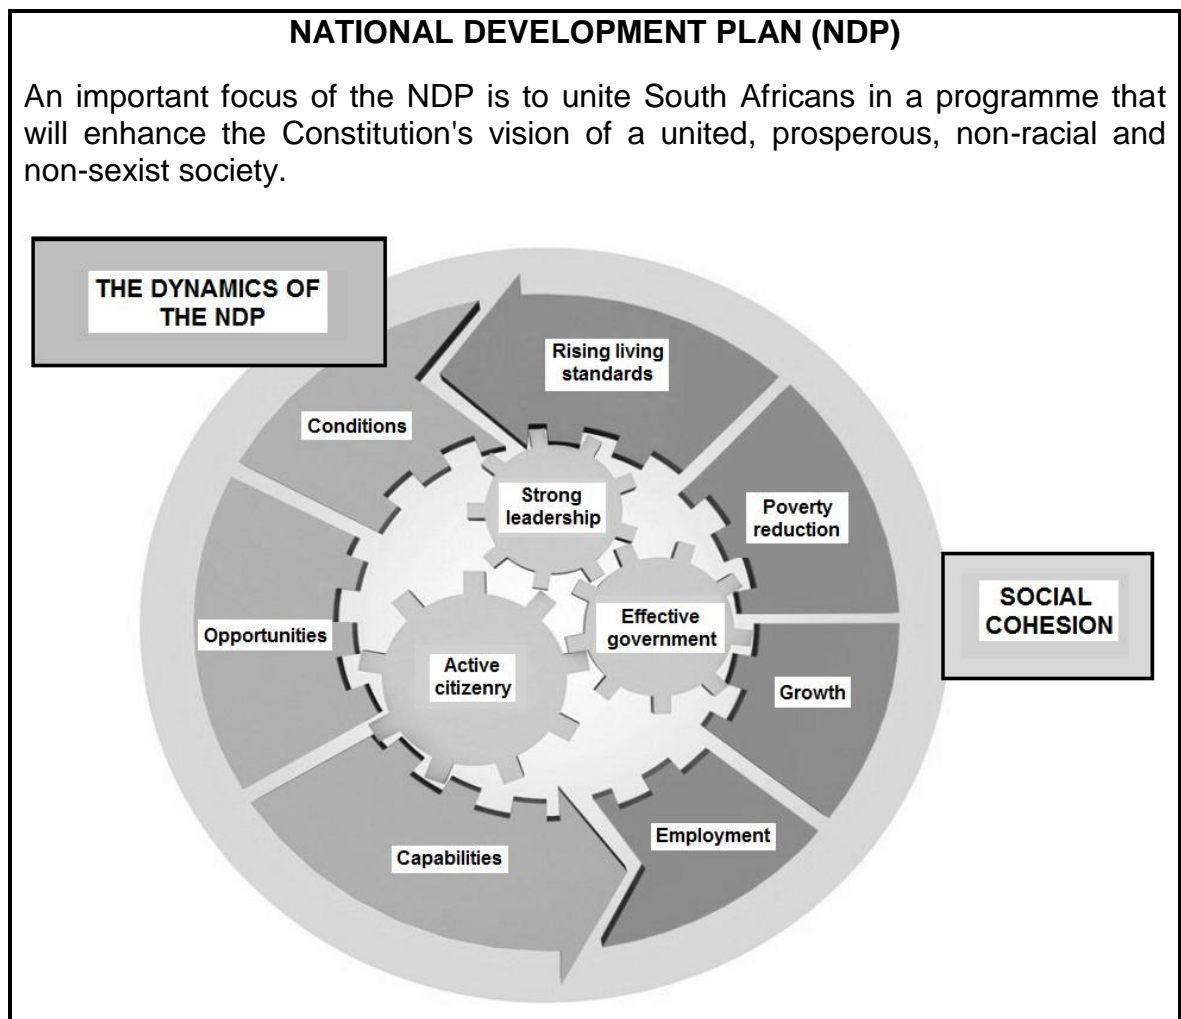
NATIONAL DEVELOPMENT PLAN (NDP)

An important focus of the NDP is to unite South Africans in a programme that will enhance the Constitution's vision of a united, prosperous, non-racial and non-sexist society.

THE DYNAMICS OF THE NDP

Rising living standards

Conditions

Strong leadership

Poverty reduction

Effective government

SOCIAL COHESION

Opportunities

Active citizenry

Growth

Employment

Capabilities